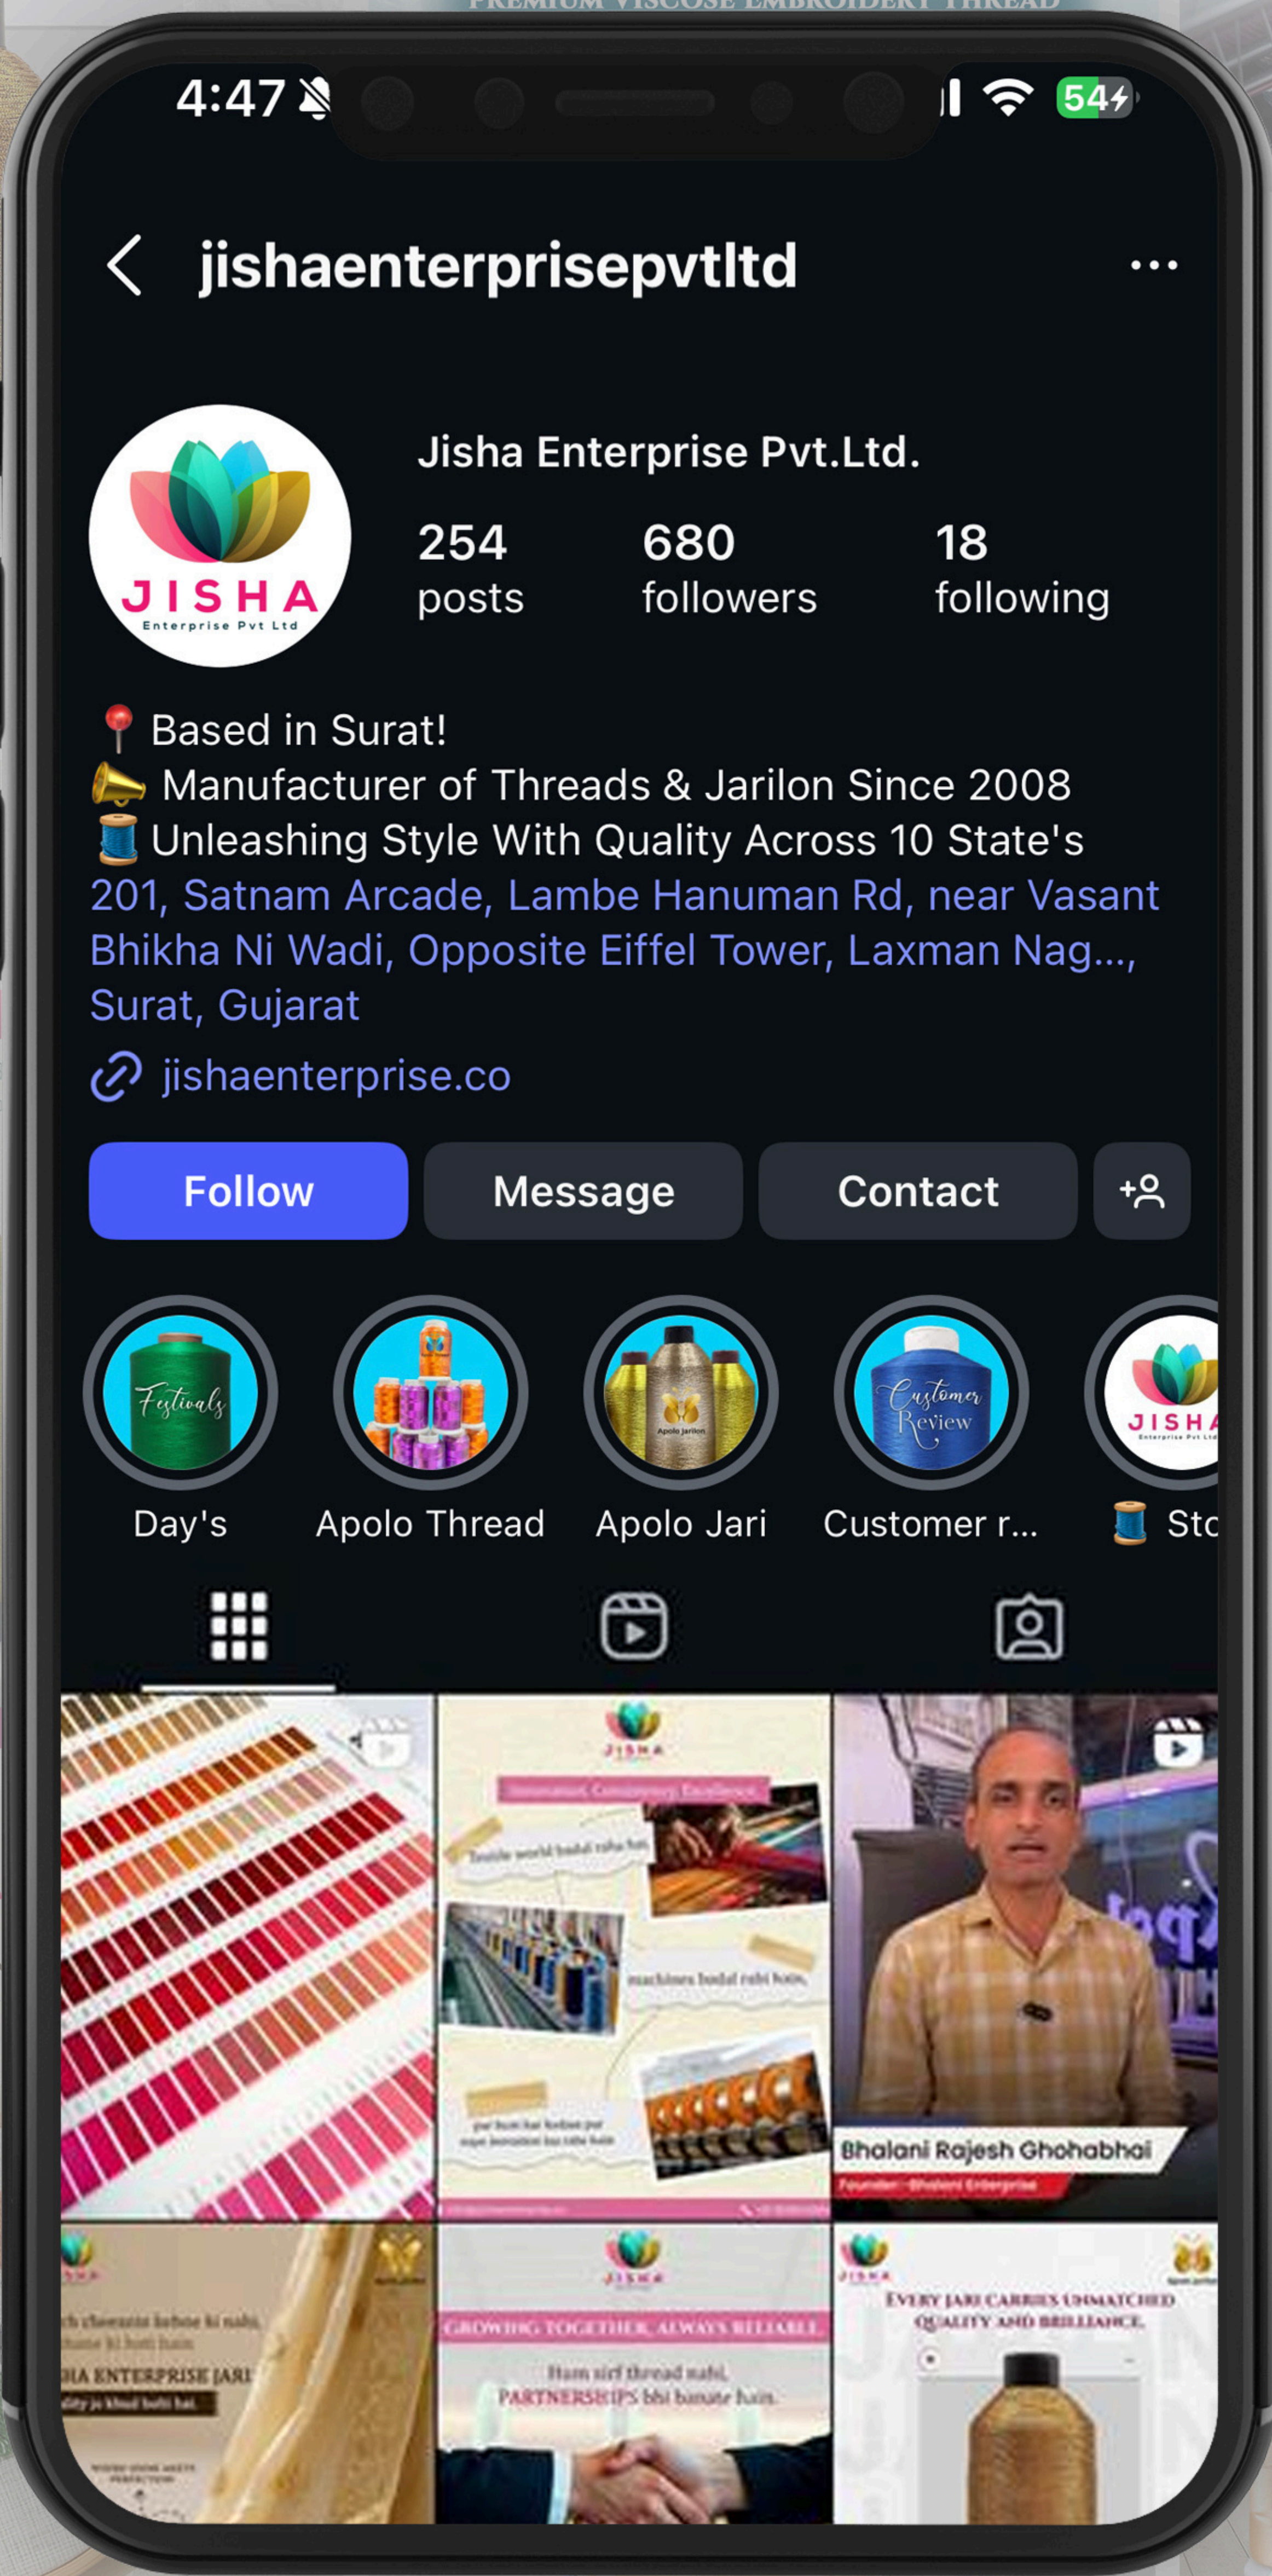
PREMIUM VISCOSE EMBROIDERY THREAD

4:47 54

jishaenterprisepvtltd

JISHA Enterprise Pvt Ltd

Jisha Enterprise Pvt.Ltd.

254 posts

680 followers

18 following

📍 Based in Surat!
📯 Manufacturer of Threads & Jarilon Since 2008
🧵 Unleashing Style With Quality Across 10 State's
201, Satnam Arcade, Lambe Hanuman Rd, near Vasant Bhikha Ni Wadi, Opposite Eiffel Tower, Laxman Nag..., Surat, Gujarat

jishaenterprise.co

Follow Message Contact

Festivals
Day's

Apolo Thread

Apolo Jarilon
Apolo Jari

Customer Review
Customer r...

JISHA
🧵 Sto

JISHA

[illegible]

Textile world badal raha hai,

machines badal rahi hain,

par hum har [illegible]

Bhalani Rajesh Ghohabhai

Founder - Bhalani Enterprise

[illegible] chamakte rahne ki nahi, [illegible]

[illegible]IA ENTERPRISE JARI

JISHA

GROWING TOGETHER, ALWAYS RELIABLE.

Hum sirf thread nahi, PARTNERSHIPS bhi banate hain.

JISHA

EVERY JARI CARRIES UNMATCHED QUALITY AND BRILLIANCE.